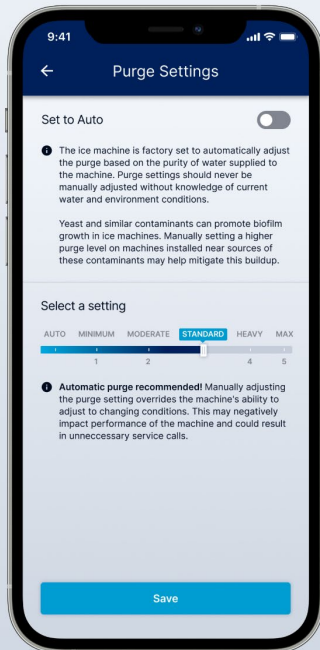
9:41

Purge Settings

Set to Auto

The ice machine is factory set to automatically adjust the purge based on the purity of water supplied to the machine. Purge settings should never be manually adjusted without knowledge of current water and environment conditions.

Yeast and similar contaminants can promote biofilm growth in ice machines. Manually setting a higher purge level on machines installed near sources of these contaminants may help mitigate this buildup.

Select a setting

AUTO MINIMUM MODERATE STANDARD HEAVY MAX

1 2 4 5

Automatic purge recommended! Manually adjusting the purge setting overrides the machine's ability to adjust to changing conditions. This may negatively impact performance of the machine and could result in unneccessary service calls.

Save